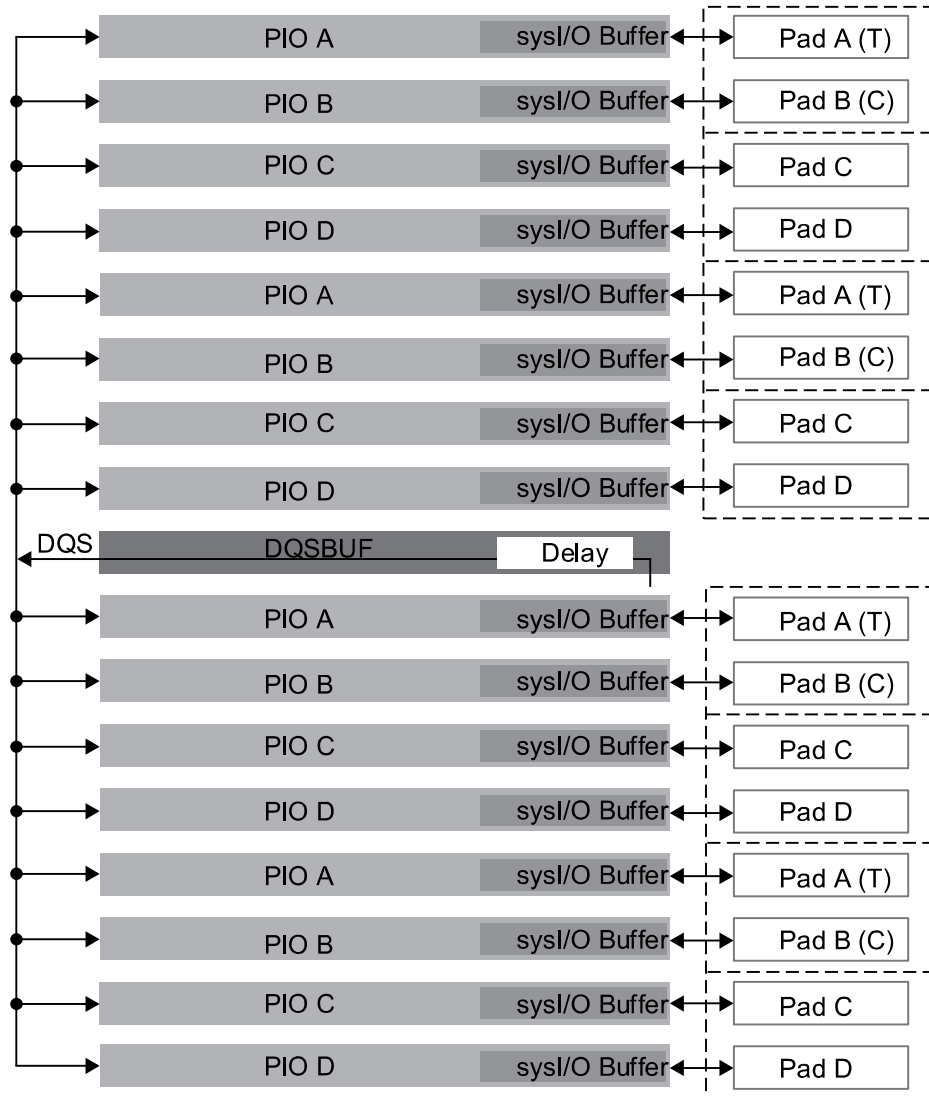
PIO A sysI/O Buffer Pad A (T)
PIO B sysI/O Buffer Pad B (C)
PIO C sysI/O Buffer Pad C
PIO D sysI/O Buffer Pad D
PIO A sysI/O Buffer Pad A (T)
PIO B sysI/O Buffer Pad B (C)
PIO C sysI/O Buffer Pad C
PIO D sysI/O Buffer Pad D
DQS DQSBUF Delay
PIO A sysI/O Buffer Pad A (T)
PIO B sysI/O Buffer Pad B (C)
PIO C sysI/O Buffer Pad C
PIO D sysI/O Buffer Pad D
PIO A sysI/O Buffer Pad A (T)
PIO B sysI/O Buffer Pad B (C)
PIO C sysI/O Buffer Pad C
PIO D sysI/O Buffer Pad D